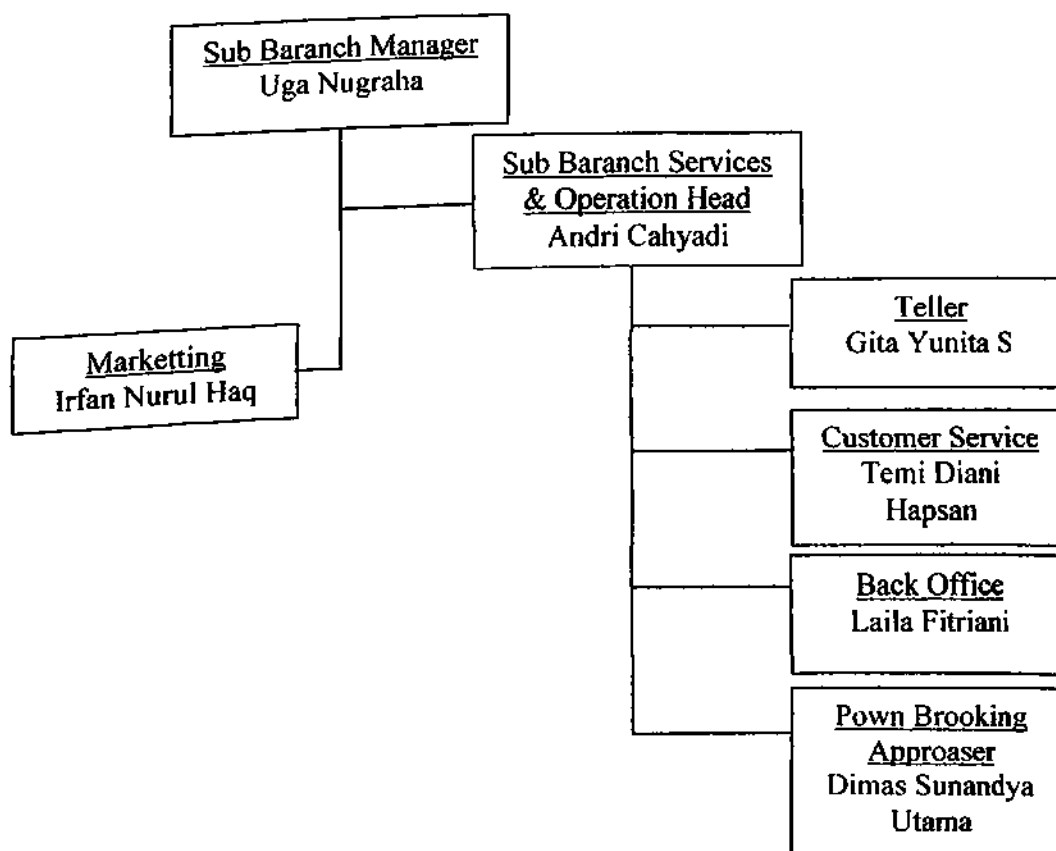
Sub Baranch Manager
Uga Nugraha

Sub Baranch Services & Operation Head
Andri Cahyadi

Marketting
Irfan Nurul Haq

Teller
Gita Yunita S

Customer Service
Temi Diani Hapsan

Back Office
Laila Fitriani

Pown Brooking Approaser
Dimas Sunandya Utama